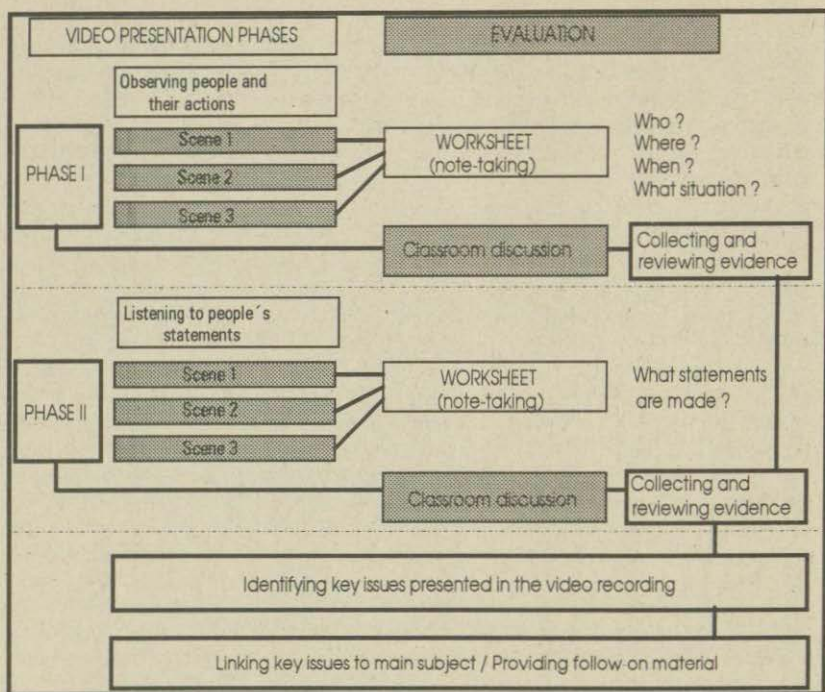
VIDEO PRESENTATION PHASES

EVALUATION

Observing people and their actions

PHASE I

Scene 1

Scene 2

Scene 3

WORKSHEET (note-taking)

Who ?
Where ?
When ?
What situation ?

Classroom discussion

Collecting and reviewing evidence

Listening to people´s statements

PHASE II

Scene 1

Scene 2

Scene 3

WORKSHEET (note-taking)

What statements are made ?

Classroom discussion

Collecting and reviewing evidence

Identifying key issues presented in the video recording

Linking key issues to main subject / Providing follow-on material